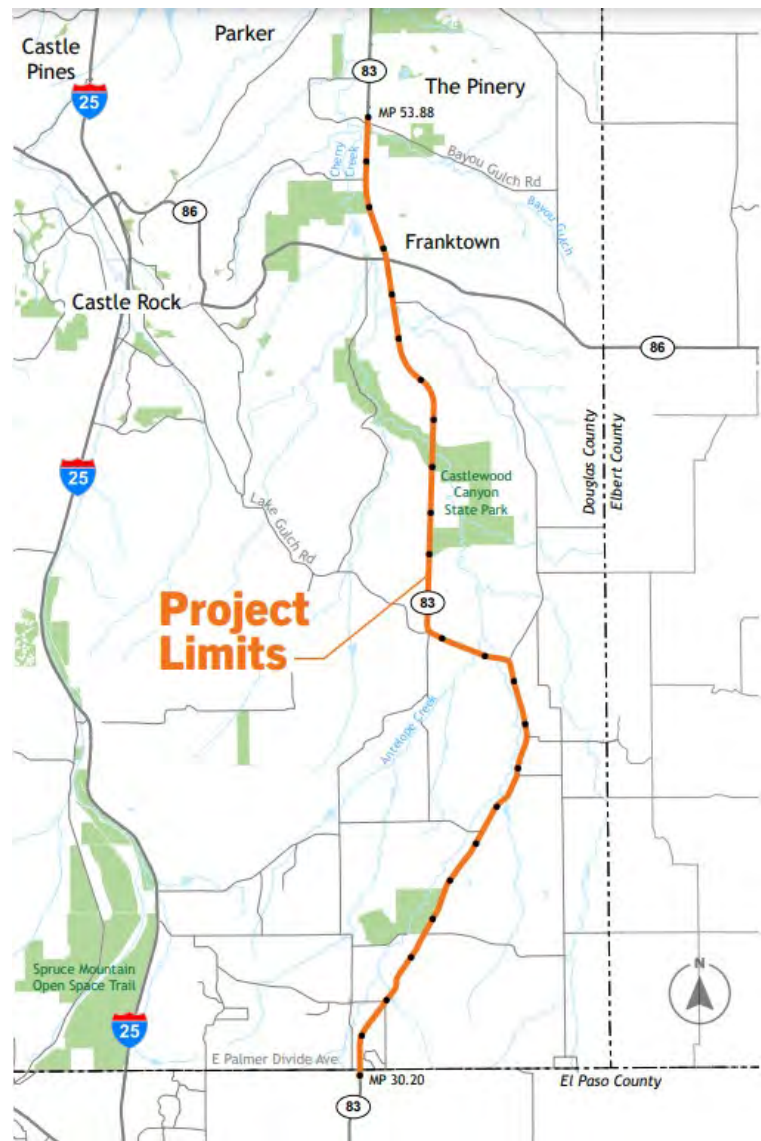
Castle Pines

Parker

25

83

The Pinery

MP 53.88

Cherry Creek

Bayou Gulch Rd

Bayou Gulch

86

Franktown

Castle Rock

86

25

Douglas County

Elbert County

Castlewood Canyon State Park

Lake Gulch Rd

Project Limits

83

Antelope Creek

N

Spruce Mountain Open Space Trail

25

E Palmer Divide Ave

MP 30.20

El Paso County

83